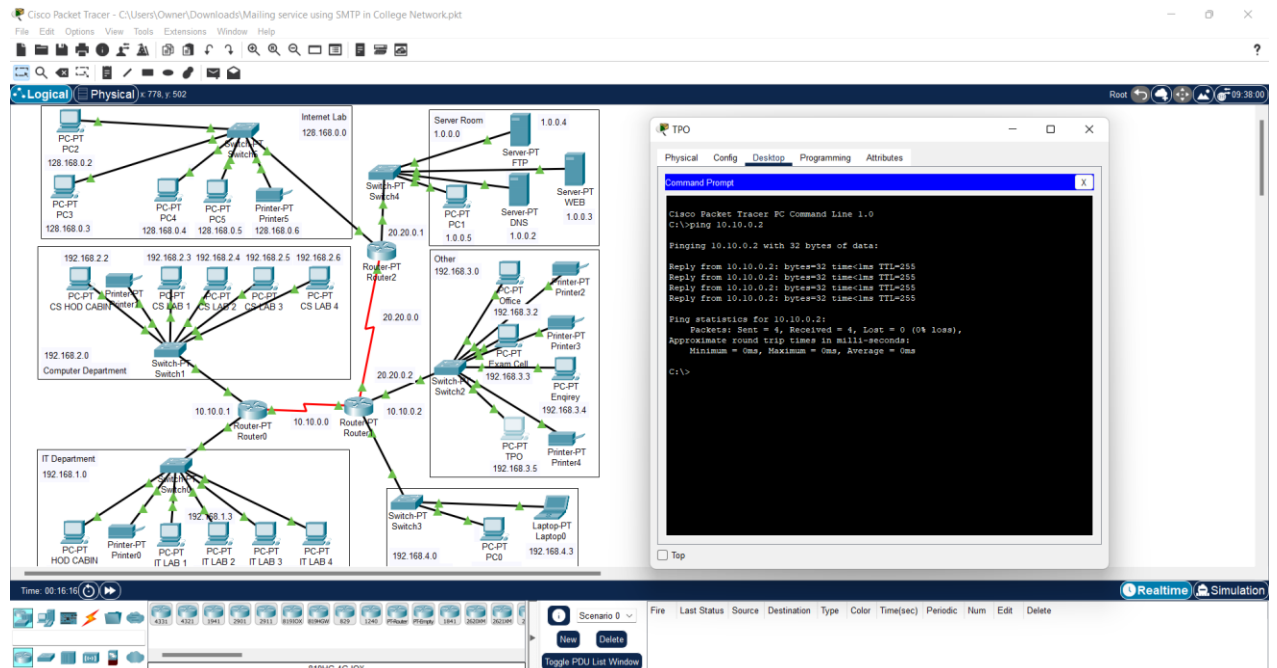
Cisco Packet Tracer - C:\Users\Owner\Downloads\Mailing service using SMTP in College Network.pkt

File Edit Options View Tools Extensions Window Help

Logical Physical x: 778, y: 502

Root 09:38:00

Internet Lab
128.168.0.0
PC-PT PC2
128.168.0.2
Switch-PT Switch
PC-PT PC3
128.168.0.3
PC-PT PC4
128.168.0.4
PC-PT PC5
128.168.0.5
Printer-PT Printer5
128.168.0.6

Server Room
1.0.0.0
1.0.0.4
Server-PT FTP
Switch-PT Switch4
Server-PT WEB
1.0.0.3
PC-PT PC1
1.0.0.5
Server-PT DNS
1.0.0.2
20.20.0.1
Router-PT Router2

192.168.2.2
192.168.2.3
192.168.2.4
192.168.2.5
192.168.2.6
PC-PT CS HOD CABIN
Printer-PT Printer1
PC-PT CS LAB 1
PC-PT CS LAB 2
PC-PT CS LAB 3
PC-PT CS LAB 4
192.168.2.0
Computer Department
Switch-PT Switch1

20.20.0.0
Other
192.168.3.0
PC-PT Office
Printer-PT Printer2
192.168.3.2
Printer-PT Printer3
PC-PT Exam Cell
192.168.3.3
20.20.0.2
Switch-PT Switch2
PC-PT Enqirey
192.168.3.4
PC-PT TPO
192.168.3.5
Printer-PT Printer4

10.10.0.1
Router-PT Router0
10.10.0.0
Router-PT Router
10.10.0.2

IT Department
192.168.1.0
Switch-PT Switch0
192.168.1.3
PC-PT HOD CABIN
Printer-PT Printer0
PC-PT IT LAB 1
PC-PT IT LAB 2
PC-PT IT LAB 3
PC-PT IT LAB 4

Switch-PT Switch3
Laptop-PT Laptop0
PC-PT PC0
192.168.4.0
192.168.4.3

TPO
Physical Config Desktop Programming Attributes
Command Prompt X

Cisco Packet Tracer PC Command Line 1.0
C:\>ping 10.10.0.2

Pinging 10.10.0.2 with 32 bytes of data:

Reply from 10.10.0.2: bytes=32 time<1ms TTL=255
Reply from 10.10.0.2: bytes=32 time<1ms TTL=255
Reply from 10.10.0.2: bytes=32 time<1ms TTL=255
Reply from 10.10.0.2: bytes=32 time<1ms TTL=255

Ping statistics for 10.10.0.2:
    Packets: Sent = 4, Received = 4, Lost = 0 (0% loss),
Approximate round trip times in milli-seconds:
    Minimum = 0ms, Maximum = 0ms, Average = 0ms

C:\>

Top

Time: 00:16:16
Realtime Simulation

4331 4321 1941 2901 2911 819IOX 819HGW 829 1240 PT-Router PT-Empty 1841 2620XM 2621XM

Scenario 0
New Delete
Toggle PDU List Window

Fire Last Status Source Destination Type Color Time(sec) Periodic Num Edit Delete

819HG-4G-IOX